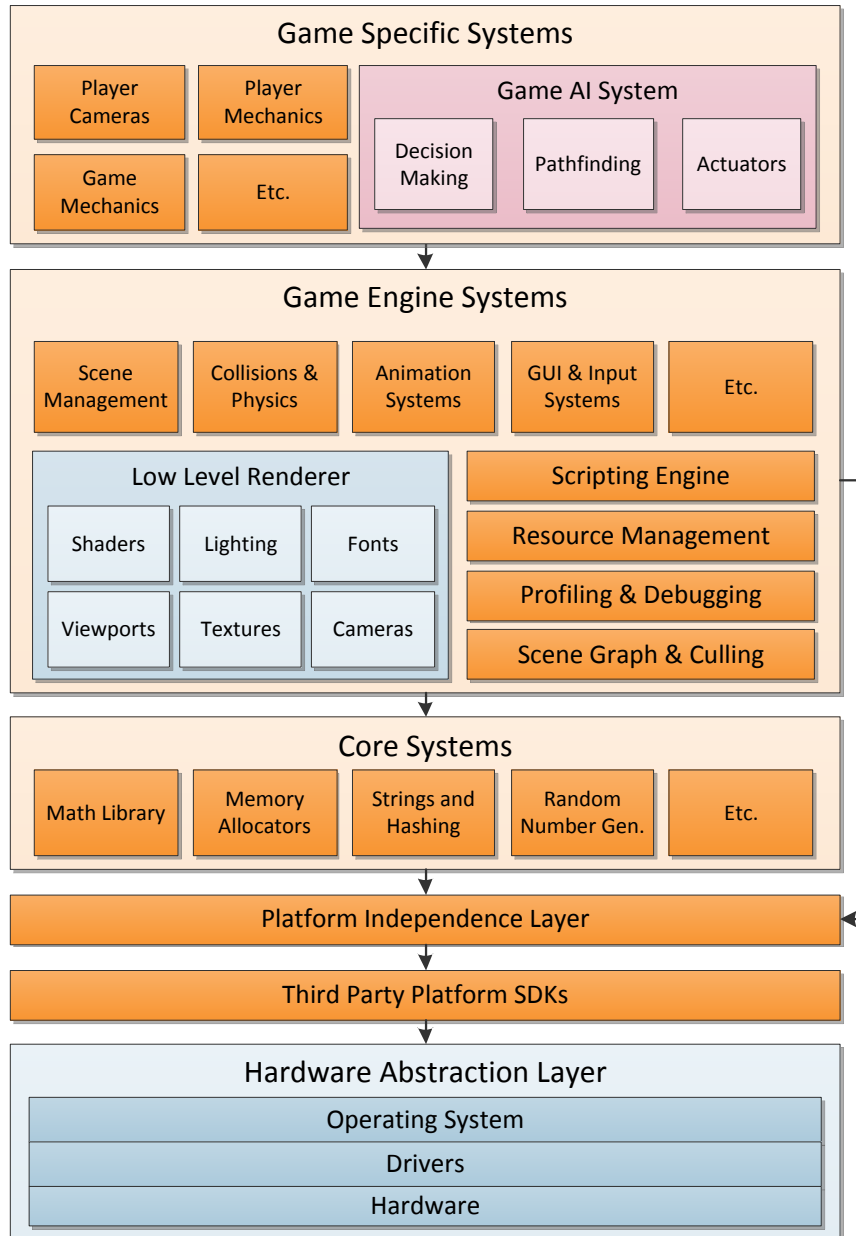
Game Specific Systems

Player Cameras

Player Mechanics

Game Mechanics

Etc.

Game AI System

Decision Making

Pathfinding

Actuators

Game Engine Systems

Scene Management

Collisions & Physics

Animation Systems

GUI & Input Systems

Etc.

Low Level Renderer

Shaders

Lighting

Fonts

Viewports

Textures

Cameras

Scripting Engine

Resource Management

Profiling & Debugging

Scene Graph & Culling

Core Systems

Math Library

Memory Allocators

Strings and Hashing

Random Number Gen.

Etc.

Platform Independence Layer

Third Party Platform SDKs

Hardware Abstraction Layer

Operating System

Drivers

Hardware